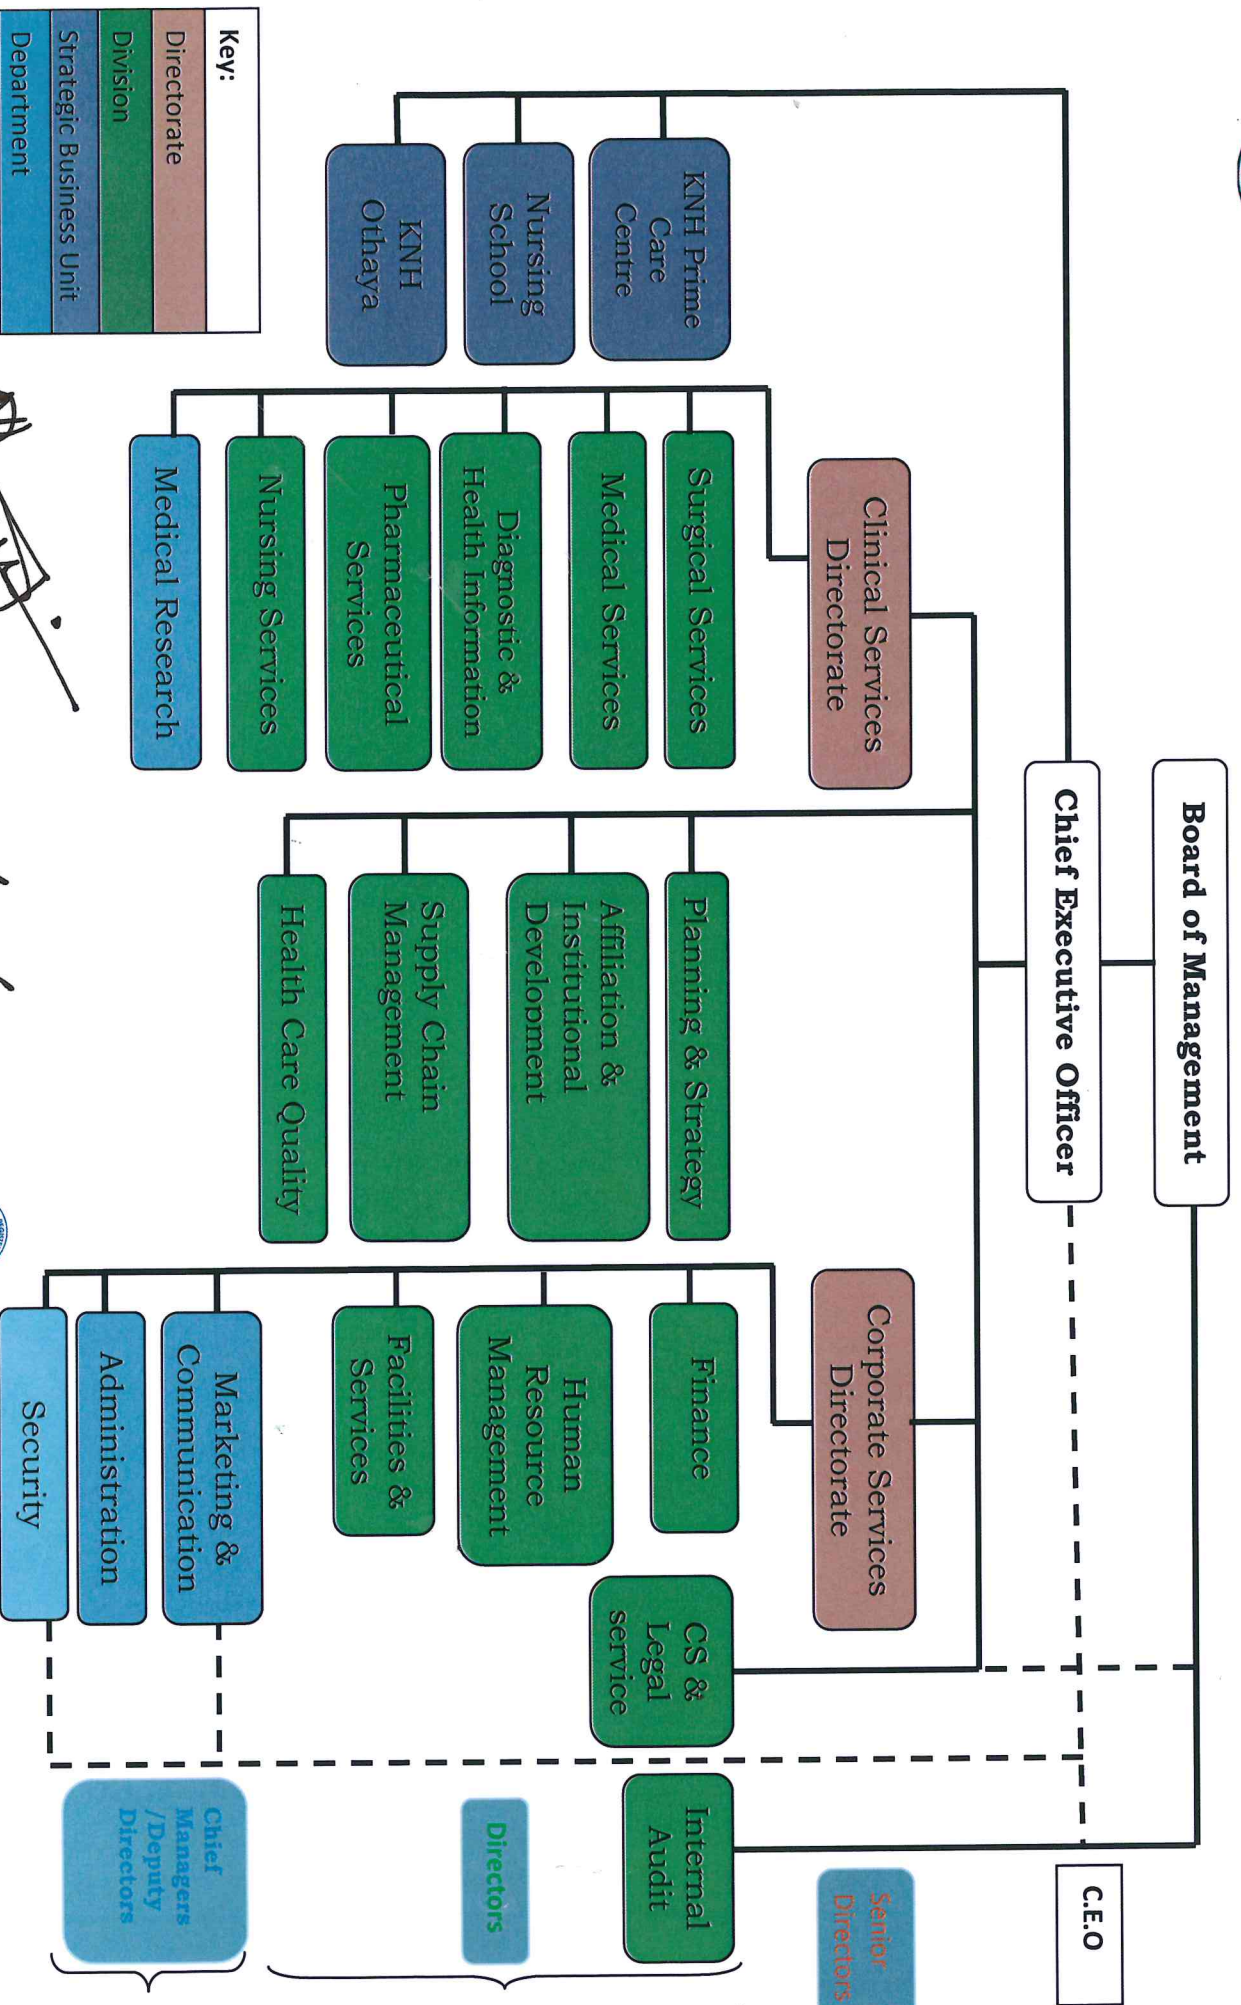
Board of Management

Chief Executive Officer

KNH Prime Care Centre

Nursing School

KNH Othaya

Clinical Services Directorate

Surgical Services

Medical Services

Diagnostic & Health Information

Pharmaceutical Services

Nursing Services

Medical Research

Planning & Strategy

Affiliation & Institutional Development

Supply Chain Management

Health Care Quality

Corporate Services Directorate

Finance

Human Resource Management

Facilities & Services

Marketing & Communication

Administration

Security

CS & Legal service

Internal Audit

C.E.O

Senior Directors

Directors

Chief Managers /Deputy Directors

Key:
Directorate
Division
Strategic Business Unit
Department